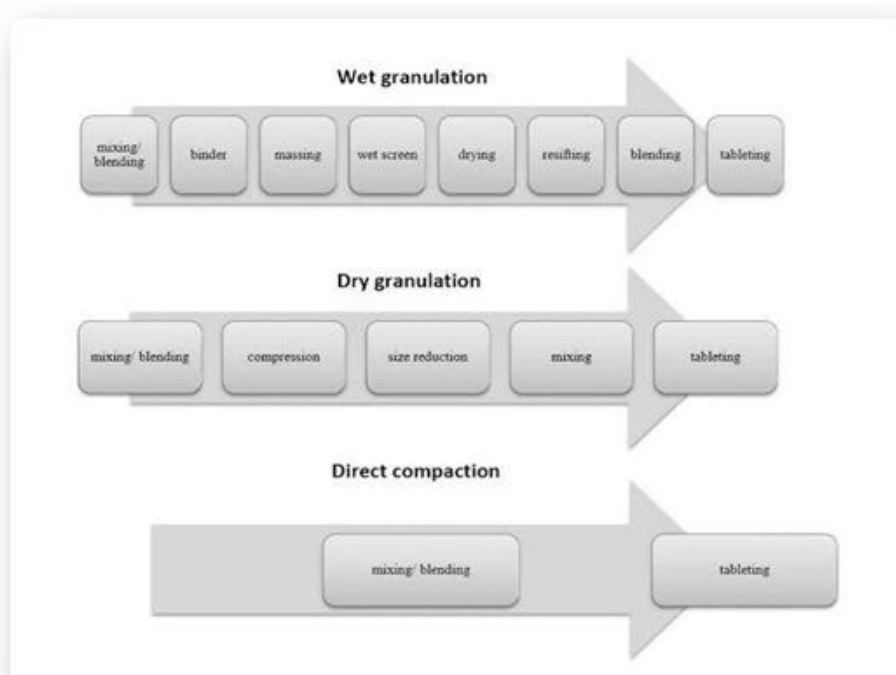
Wet granulation

mixing/ blending

binder

massing

wet screen

drying

resifting

blending

tableting

Dry granulation

mixing/ blending

compression

size reduction

mixing

tableting

Direct compaction

mixing/ blending

tableting